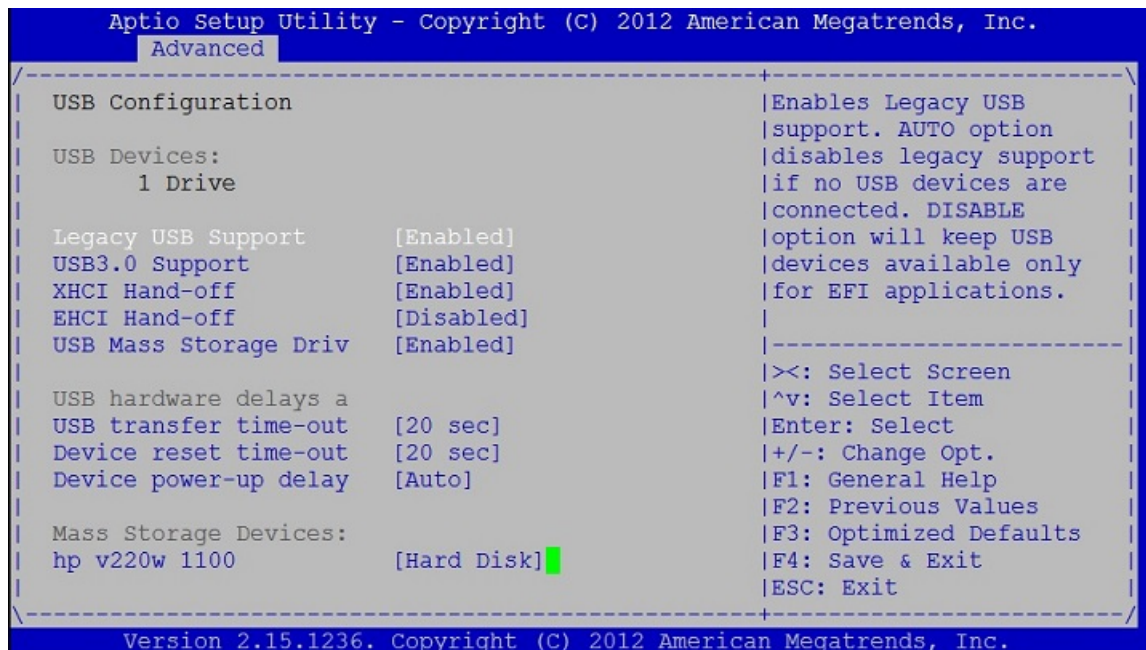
Aptio Setup Utility - Copyright (C) 2012 American Megatrends, Inc.
Advanced

USB Configuration

USB Devices:
1 Drive

Legacy USB Support [Enabled]
USB3.0 Support [Enabled]
XHCI Hand-off [Enabled]
EHCI Hand-off [Disabled]
USB Mass Storage Driv [Enabled]

USB hardware delays a
USB transfer time-out [20 sec]
Device reset time-out [20 sec]
Device power-up delay [Auto]

Mass Storage Devices:
hp v220w 1100 [Hard Disk]

Enables Legacy USB support. AUTO option disables legacy support if no USB devices are connected. DISABLE option will keep USB devices available only for EFI applications.

><: Select Screen
^v: Select Item
Enter: Select
+/-: Change Opt.
F1: General Help
F2: Previous Values
F3: Optimized Defaults
F4: Save & Exit
ESC: Exit

Version 2.15.1236. Copyright (C) 2012 American Megatrends, Inc.